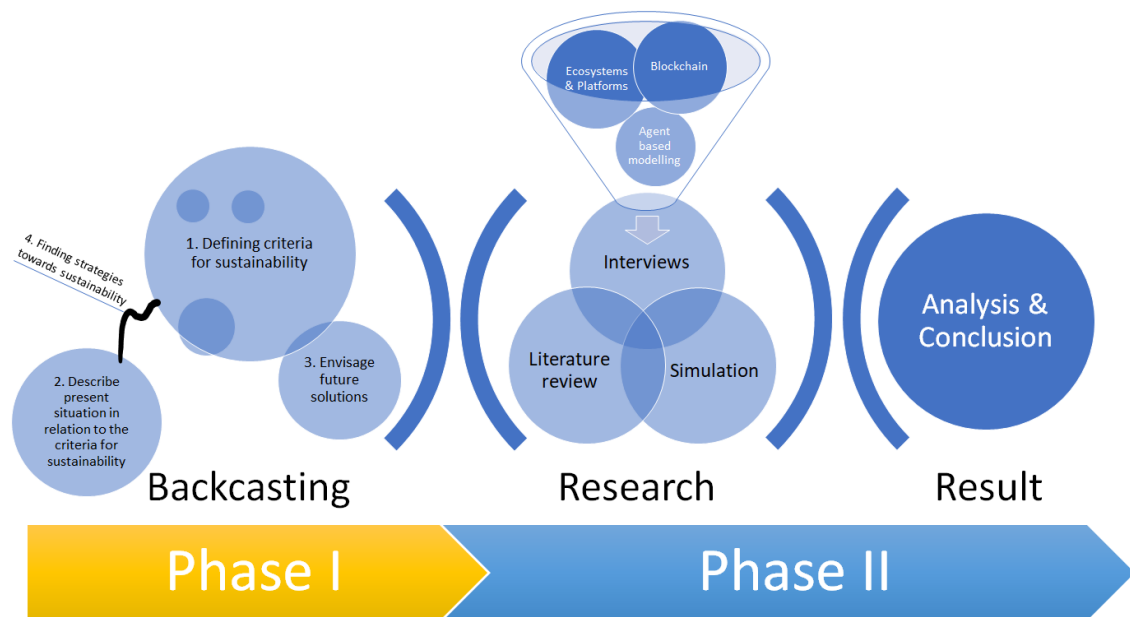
Ecosystems & Platforms

Blockchain

Agent based modelling

4. Finding strategies towards sustainability

1. Defining criteria for sustainability

2. Describe present situation in relation to the criteria for sustainability

3. Envisage future solutions

Interviews

Literature review

Simulation

Analysis & Conclusion

Backcasting

Research

Result

Phase I

Phase II